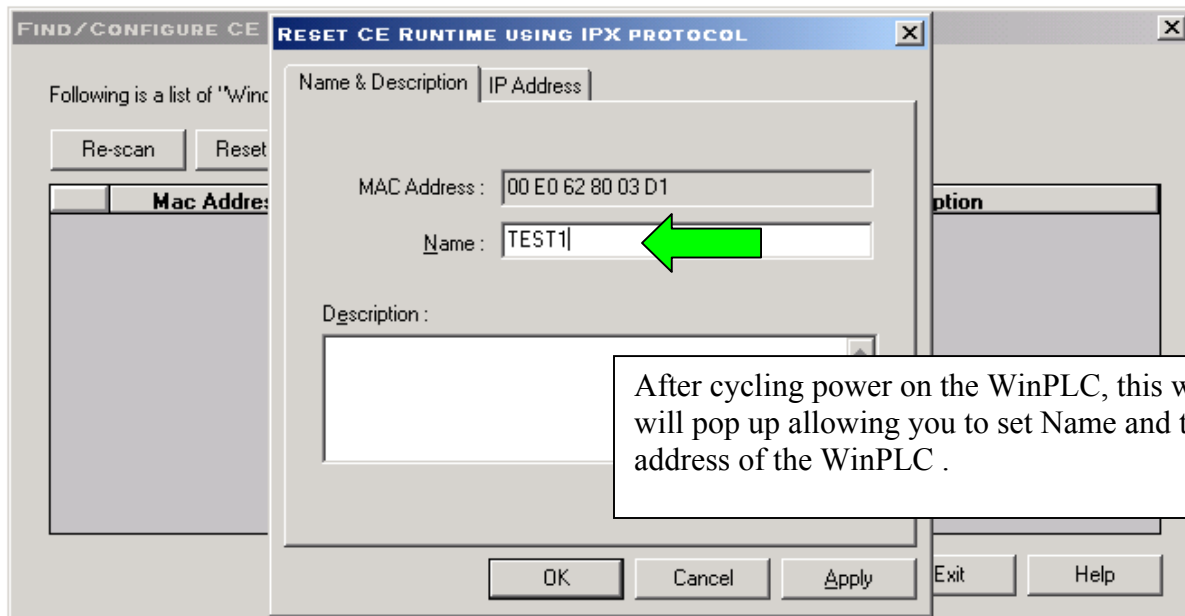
FIND/CONFIGURE CE

Following is a list of "Wind

Re-scan

Reset

Mac Addres

ption

Exit

Help

RESET CE RUNTIME USING IPX PROTOCOL

Name & Description

IP Address

MAC Address : 00 E0 62 80 03 D1

Name : TEST1

Description :

OK

Cancel

Apply

After cycling power on the WinPLC, this w will pop up allowing you to set Name and t address of the WinPLC .